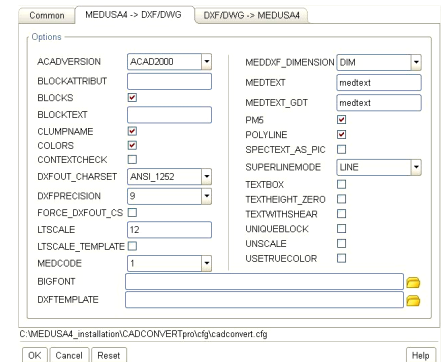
Common | MEDUSA4 -> DXF/DWG | DXF/DWG -> MEDUSA4

Options

ACADVERSION ACAD2000
BLOCKATTRIBUT
BLOCKS
BLOCKTEXT
CLUMPNAME
COLORS
CONTEXTCHECK
DXFOUT_CHARSET ANSI_1252
DXFPRECISION 9
FORCE_DXFOUT_CS
LTSCALE 12
LTSCALE_TEMPLATE
MEDCODE 1

MEDDXF_DIMENSION DIM
MEDTEXT medtext
MEDTEXT_GDT medtext
PM5
POLYLINE
SPECTEXT_AS_PIC
SUPERLINEMODE LINE
TEXTBOX
TEXTHEIGHT_ZERO
TEXTWITHSHEAR
UNIQUEBLOCK
UNSCALE
USETRUECOLOR

BIGFONT
DXFTEMPLATE

C:\MEDUSA4_installation\CADCONVERTpro\cfg\cadconvert.cfg

OK | Cancel | Reset | Help